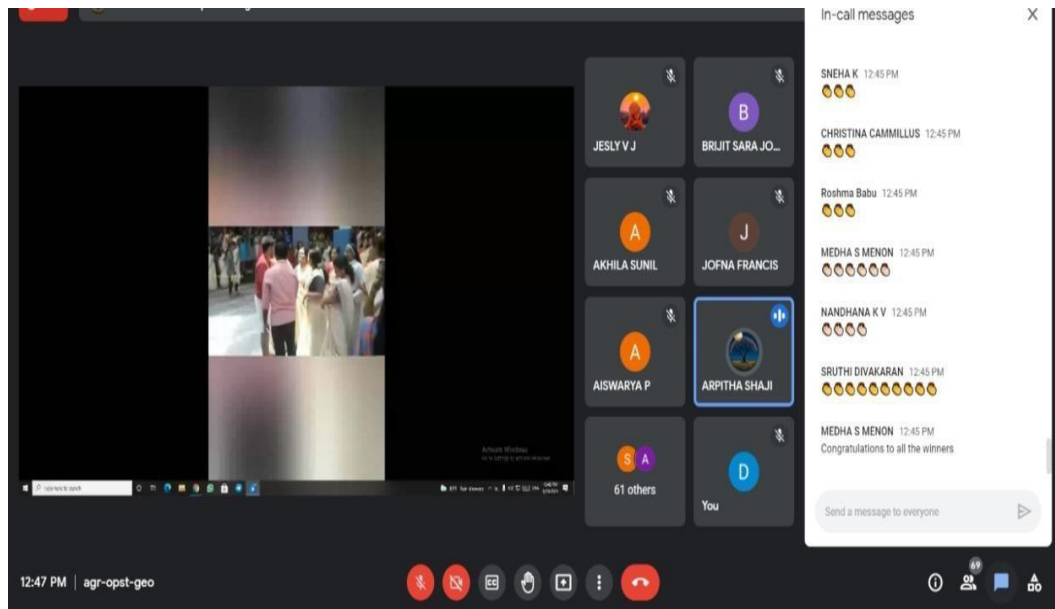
In-call messages

SNEHA K 12:45 PM
👏👏👏

CHRISTINA CAMMILLUS 12:45 PM
👏👏👏

Roshma Babu 12:45 PM
👏👏👏

MEDHA S MENON 12:45 PM
👏👏👏👏👏👏

NANDHANA K V 12:45 PM
👏👏👏👏

SRUTHI DIVAKARAN 12:45 PM
👏👏👏👏👏👏👏👏👏👏

MEDHA S MENON 12:45 PM
Congratulations to all the winners

Send a message to everyone

JESLY V J
B
BRIJIT SARA JO...
A
AKHILA SUNIL
J
JOFNA FRANCIS
A
AISWARYA P
ARPITHA SHAJI
S A
61 others
D
You

Activate Windows
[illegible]

12:47 PM | agr-opst-geo

69